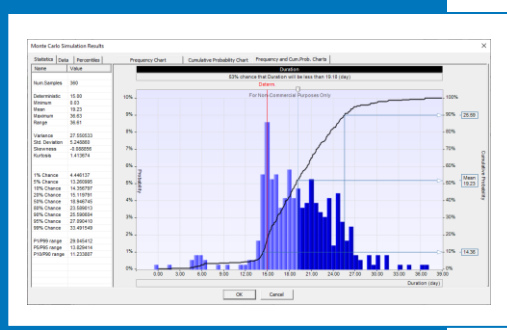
Monte Carlo Simulation Results

Statistics | Data | Percentiles | Frequency Chart | Cumulative Probability Chart | Frequency and Cum.Prob. Charts

| Name | Value |
|---|---|
| Num.Samples | 380 |
| Deterministic | 15.90 |
| Minimum | 0.03 |
| Mean | 19.23 |
| Maximum | 36.63 |
| Range | 36.61 |
| Variance | 27.500533 |
| Std. Deviation | 5.244000 |
| Skewness | -0.098856 |
| Kurtosis | 1.413674 |
| 1% Chance | 4.440137 |
| 5% Chance | 13.260885 |
| 10% Chance | 14.356797 |
| 20% Chance | 15.119791 |
| 50% Chance | 18.846745 |
| 80% Chance | 23.508613 |
| 90% Chance | 25.590894 |
| 95% Chance | 27.090410 |
| 99% Chance | 33.491549 |
| P1/P99 range | 29.045412 |
| P5/P95 range | 13.829614 |
| P10/P90 range | 11.233897 |

Duration

63% chance that Duration will be less than 19.18 (day)

Determ.

For Non-Commercial Purposes Only

10%
9%
8%
7%
6%
5%
4%
3%
2%
1%
0%

Probability

100%
90%
80%
70%
60%
50%
40%
30%
20%
10%
0%

Cumulative Probability

25.59

Mean
19.23

14.36

0.00 3.00 6.00 9.00 12.00 15.00 18.00 21.00 24.00 27.00 30.00 33.00 36.00 39.00

Duration (day)

OK | Cancel